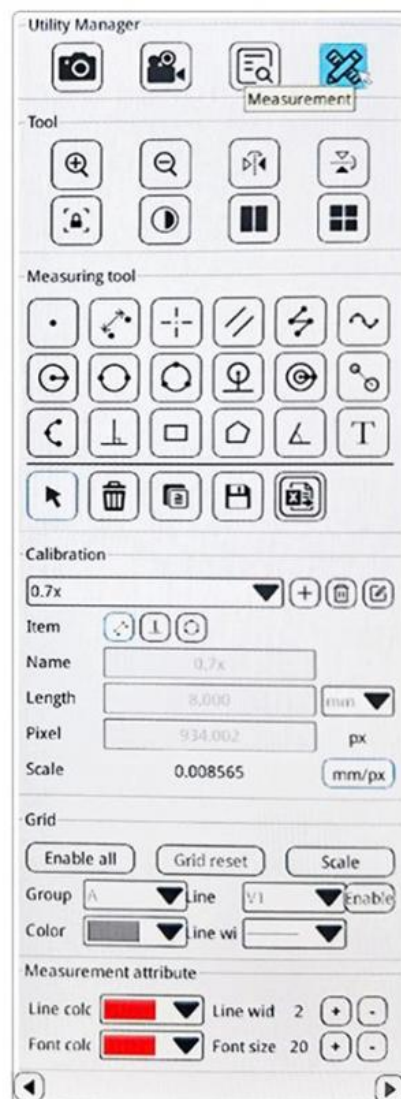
Utility Manager

Measurement

Tool

Measuring tool

T

Calibration

0.7x

Item

Name 0.7x

Length 8.000 mm

Pixel 934.002 px

Scale 0.008565 mm/px

Grid

Enable all Grid reset Scale

Group A Line V1 Enable

Color Line wi

Measurement attribute

Line colc Line wid 2 + -

Font colc Font size 20 + -